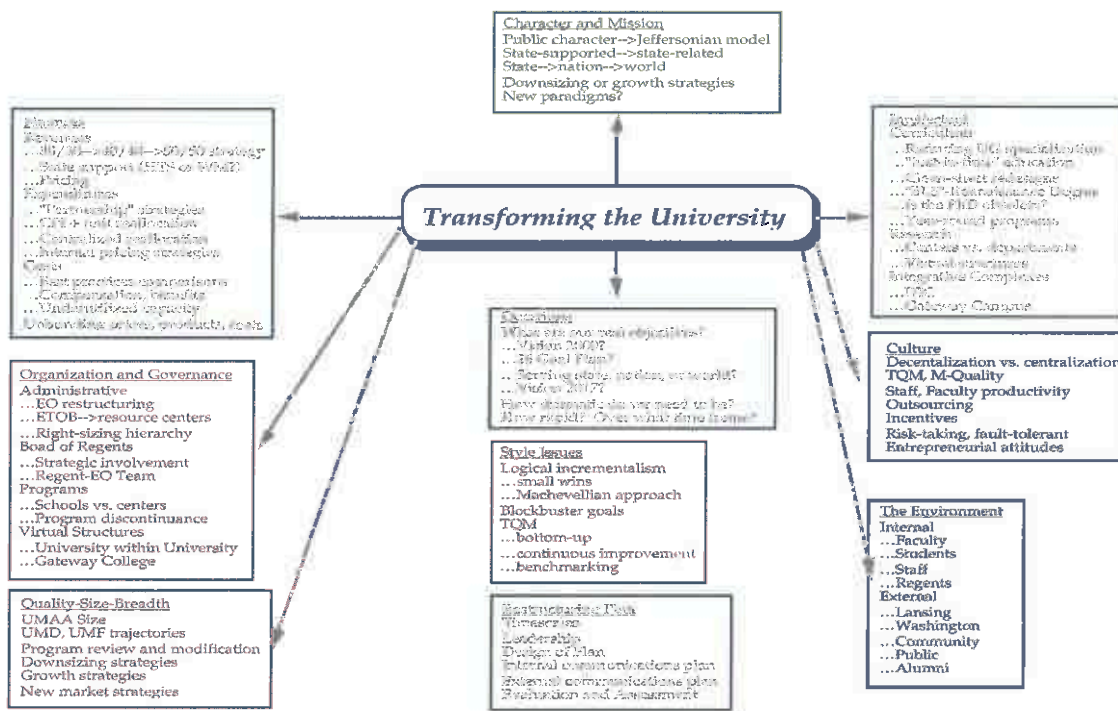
Character and Mission
Public character-->Jeffersonian model
State-supported-->state-related
State-->nation-->world
Downsizing or growth strategies
New paradigms?

Finances
Revenues
...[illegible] strategy
...State support ([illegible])
...Pricing
Expenditures
..."Partnership" strategies
...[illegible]
...Centralized reallocation
...Internal pricing strategies
Costs
...Best practices comparisons
...Compensation, benefits
...Underutilized capacity
Unbundling services, products, costs

Transforming the University

Intellectual
Curriculum
...Reducing UG specialization
..."Just-in-time" education
...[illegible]
...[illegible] Degree
...Is the PhD obsolete?
...Year-round programs
Research
...Centers vs. departments
...Virtual structures
Integrative Complexes
...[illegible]
...Gateway Campus

Organization and Governance
Administrative
...EO restructuring
...ETOB-->resource centers
...Right-sizing hierarchy
Board of Regents
...Strategic involvement
...Regent-EO Team
Programs
...Schools vs. centers
...Program discontinuance
Virtual Structures
...University within University
...Gateway College

Directions
What are our real objectives?
...Vision 2000?
...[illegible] Plan?
...Serving state, nation, or world?
...Vision 2017?
How dramatic do we need to be?
How rapid? Over what time frame?

Culture
Decentalization vs. centralization
TQM, M-Quality
Staff, Faculty productivity
Outsourcing
Incentives
Risk-taking, fault-tolerant
Entrepreneurial attitudes

Style Issues
Logical incrementalism
...small wins
...Machevellian approach
Blockbuster goals
TQM
...bottom-up
...continuous improvement
...benchmarking

The Environment
Internal
...Faculty
...Students
...Staff
...Regents
External
...Lansing
...Washington
...Community
...Public
...Alumni

Quality-Size-Breadth
UMAA Size
UMD, UMF trajectories
Program review and modification
Downsizing strategies
Growth strategies
New market strategies

Restructuring Plan
Timescale
Leadership
Budget of Plan
Internal communications plan
External communications plan
Evaluation and Assessment